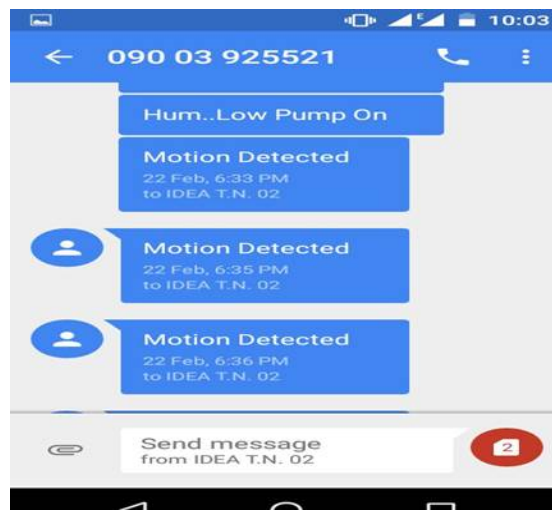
E 10:03

← 090 03 925521

Hum..Low Pump On

Motion Detected
22 Feb, 6:33 PM
to IDEA T.N. 02

Motion Detected
22 Feb, 6:35 PM
to IDEA T.N. 02

Motion Detected
22 Feb, 6:36 PM
to IDEA T.N. 02

Send message
from IDEA T.N. 02

2